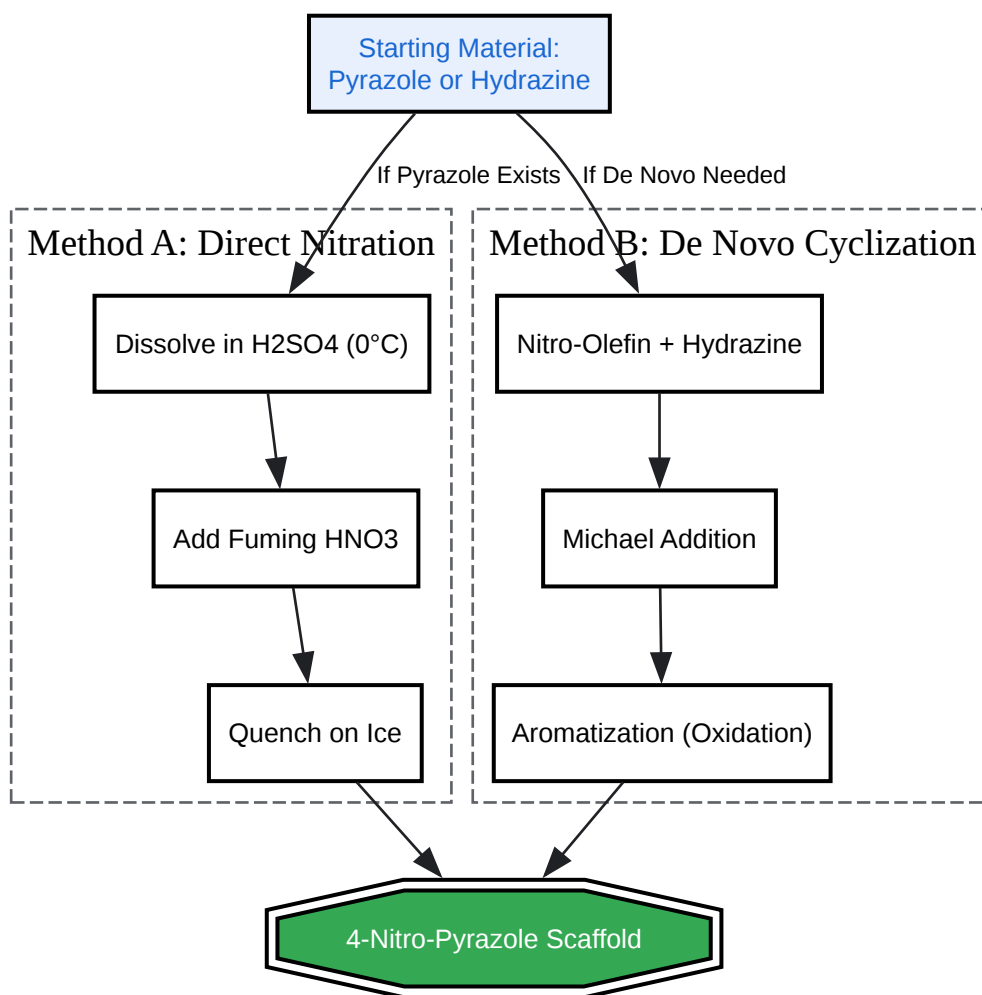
Starting Material: Pyrazole or Hydrazine

If Pyrazole Exists

If De Novo Needed

Method A: Direct Nitration

Dissolve in H2SO4 (0°C)

Add Fuming HNO3

Quench on Ice

Method B: De Novo Cyclization

Nitro-Olefin + Hydrazine

Michael Addition

Aromatization (Oxidation)

4-Nitro-Pyrazole Scaffold